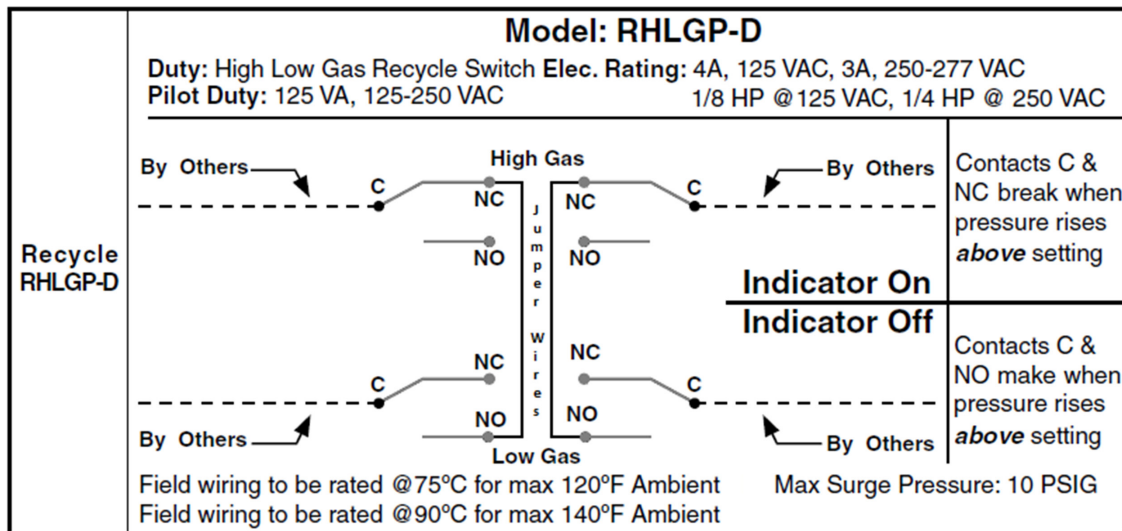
Recycle RHLGP-D

Model: RHLGP-D

Duty: High Low Gas Recycle Switch Elec. Rating: 4A, 125 VAC, 3A, 250-277 VAC
Pilot Duty: 125 VA, 125-250 VAC 1/8 HP @125 VAC, 1/4 HP @ 250 VAC

By Others

High Gas

By Others

C

NC

NC

C

NO

NO

Jumper Wires

Contacts C & NC break when pressure rises *above* setting

Indicator On

Indicator Off

Contacts C & NO make when pressure rises *above* setting

NC

NC

C

C

NO

NO

By Others

By Others

Low Gas

Field wiring to be rated @75ºC for max 120ºF Ambient
Field wiring to be rated @90ºC for max 140ºF Ambient

Max Surge Pressure: 10 PSIG